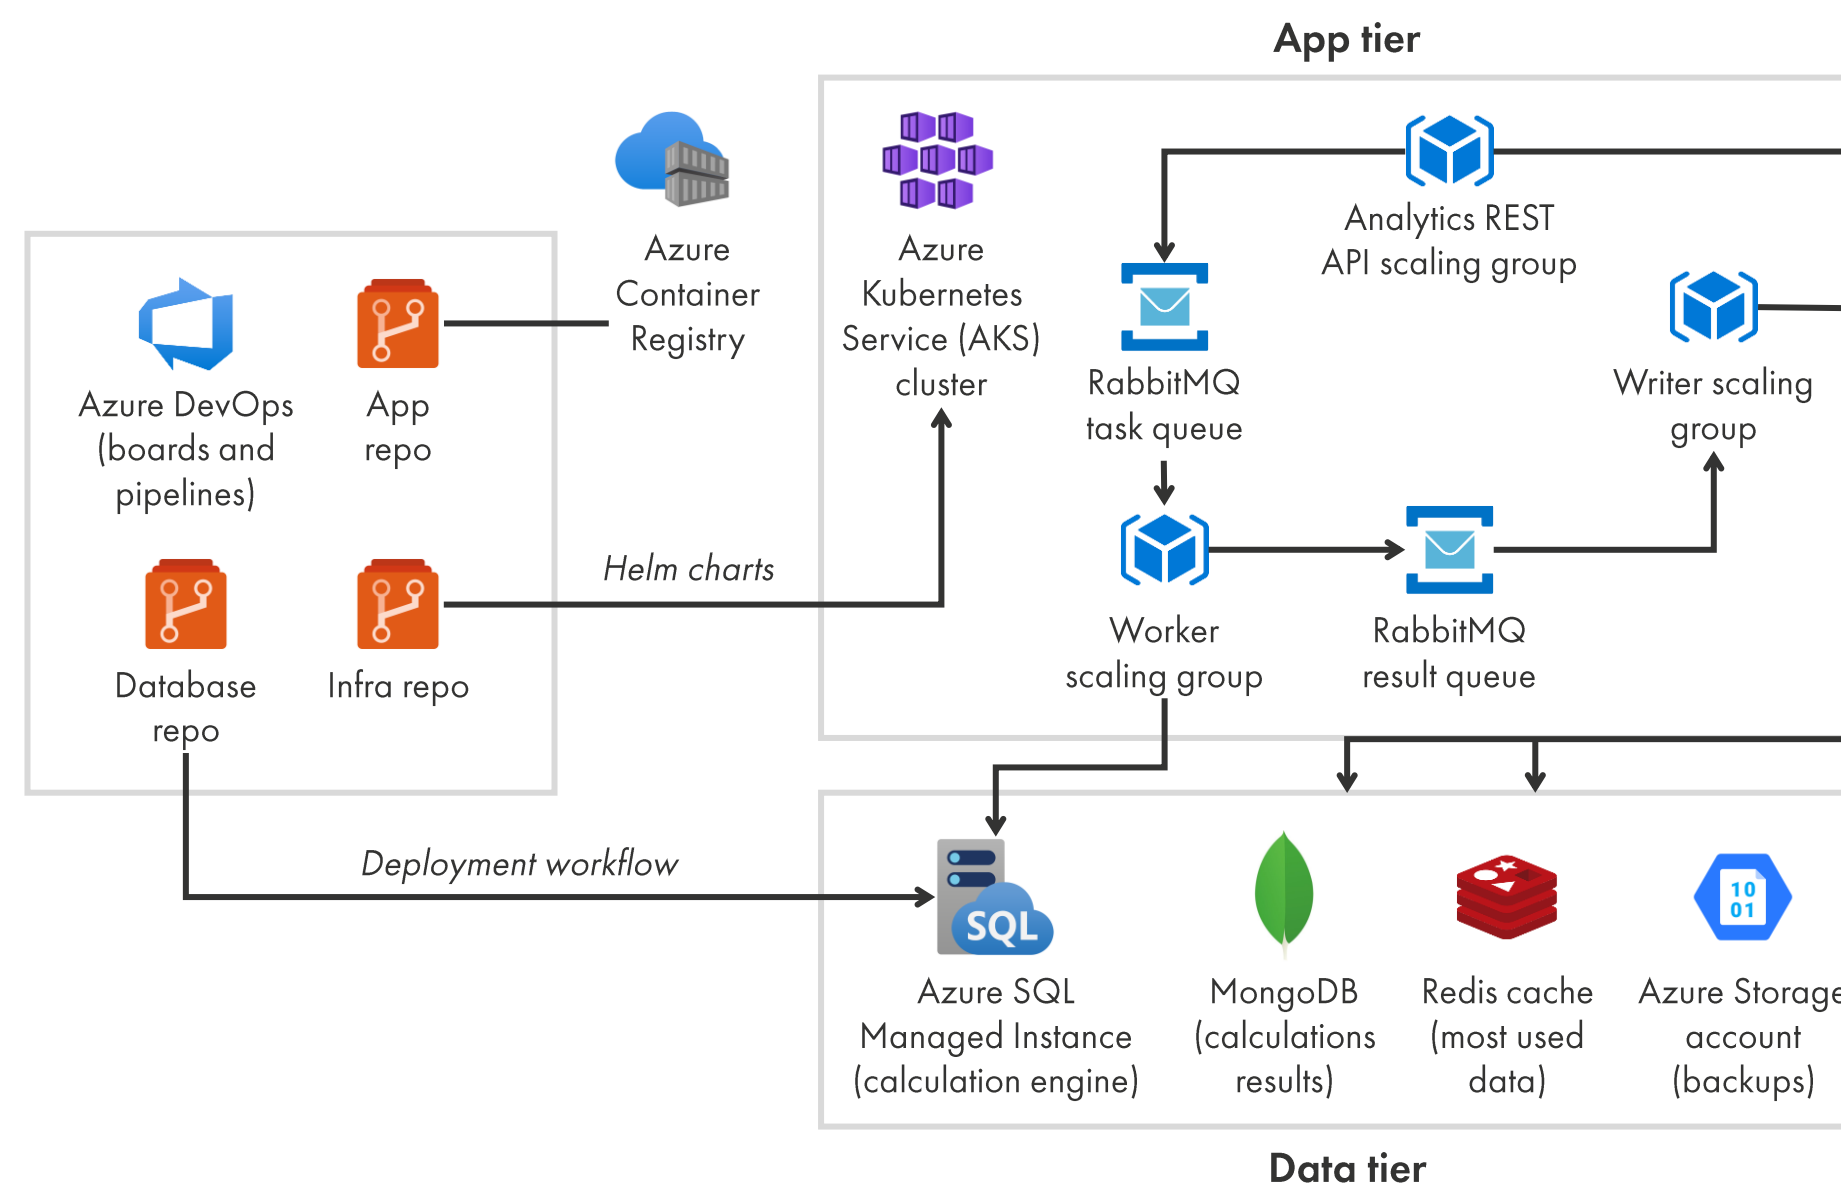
App tier

Azure DevOps (boards and pipelines)

App repo

Database repo

Infra repo

Azure Container Registry

Helm charts

Deployment workflow

Azure Kubernetes Service (AKS) cluster

Analytics REST API scaling group

RabbitMQ task queue

Writer scaling group

Worker scaling group

RabbitMQ result queue

SQL

10
01

Azure SQL Managed Instance (calculation engine)

MongoDB (calculations results)

Redis cache (most used data)

Azure Storage account (backups)

Data tier